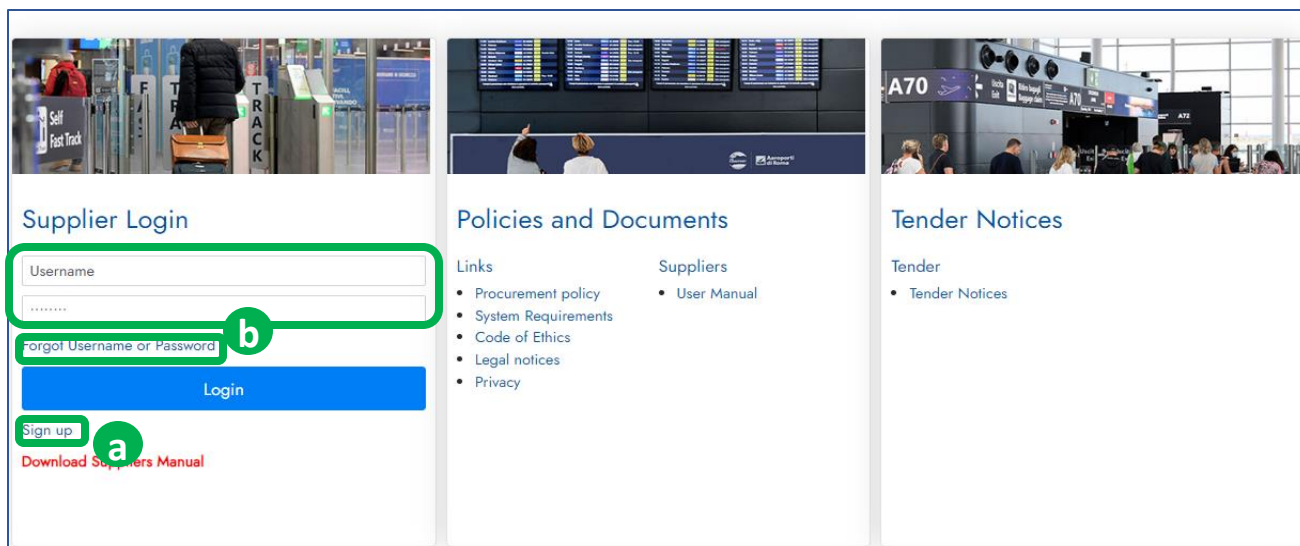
Self Fast Track

FAST TRACK

A70

Aeroporti di Roma

Supplier Login

Username

········

b

Forgot Username or Password

Login

Sign up

a

Download Suppliers Manual

Policies and Documents

Links

- Procurement policy
- System Requirements
- Code of Ethics
- Legal notices
- Privacy

Suppliers

- User Manual

Tender Notices

Tender

- Tender Notices